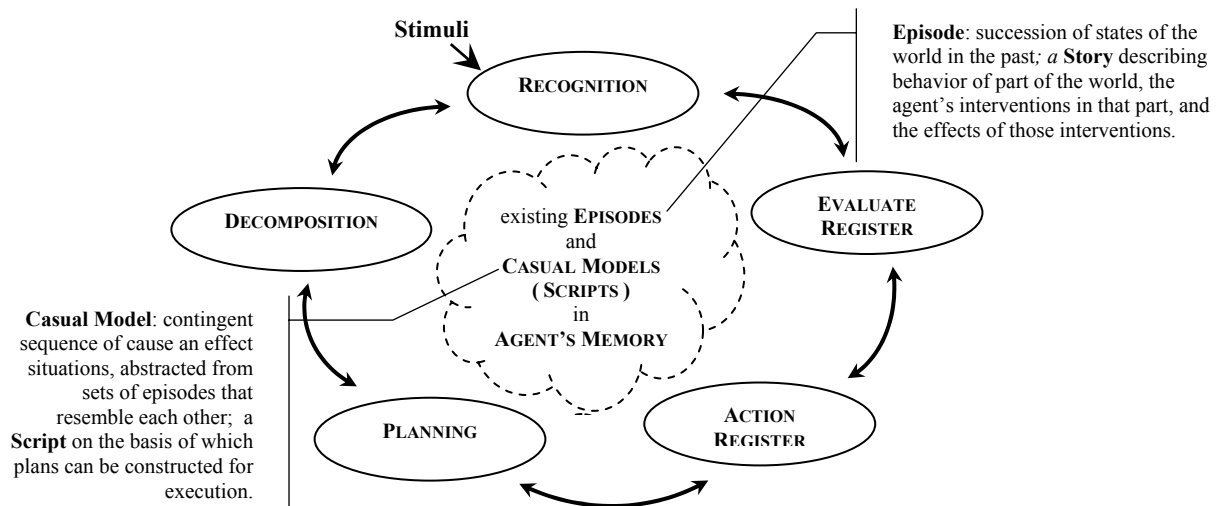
Stimuli

RECOGNITION

Episode: succession of states of the world in the past; a Story describing behavior of part of the world, the agent's interventions in that part, and the effects of those interventions.

DECOMPOSITION

existing EPISODES and CASUAL MODELS ( SCRIPTS ) in AGENT'S MEMORY

EVALUATE REGISTER

Casual Model: contingent sequence of cause an effect situations, abstracted from sets of episodes that resemble each other; a Script on the basis of which plans can be constructed for execution.

PLANNING

ACTION REGISTER